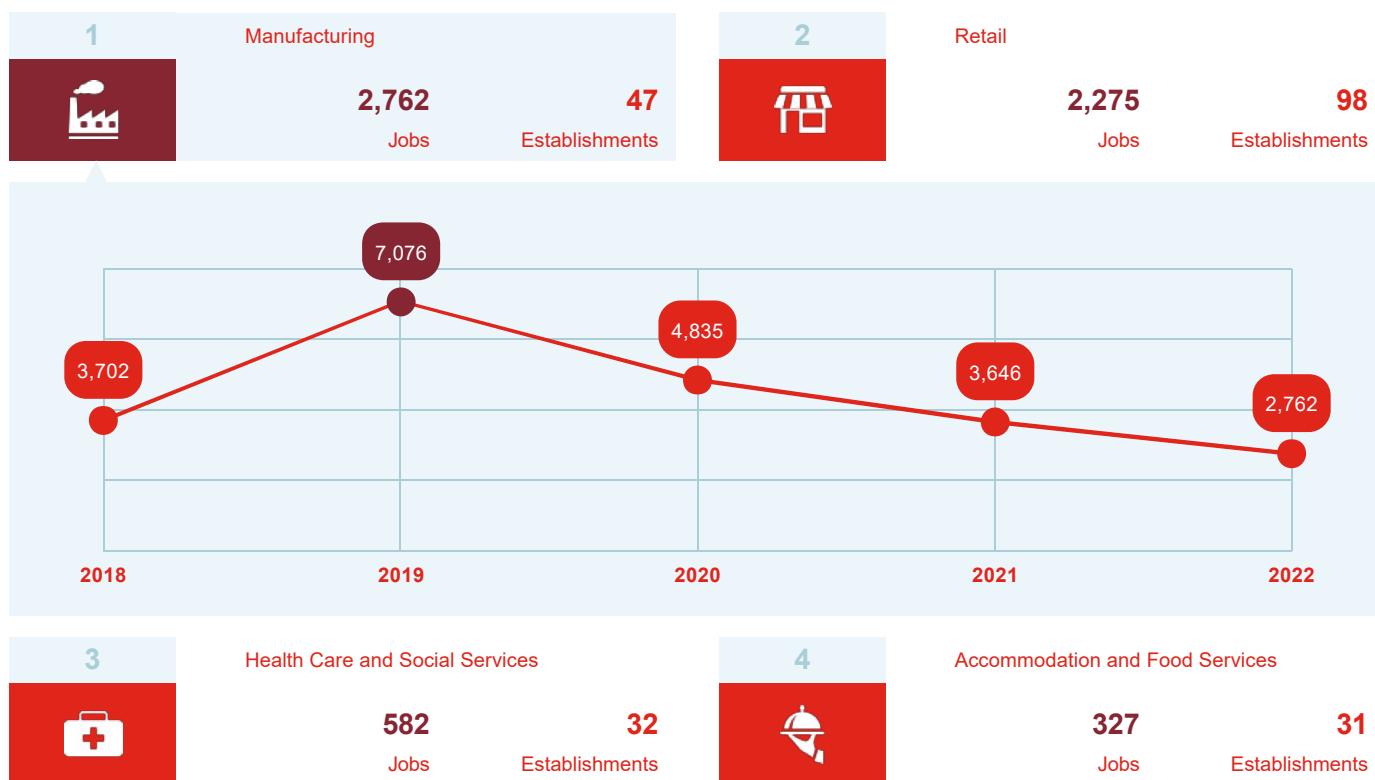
1

Manufacturing

2,762
Jobs

47
Establishments

2

Retail

2,275
Jobs

98
Establishments

7,076

3,702

4,835

3,646

2,762

2018

2019

2020

2021

2022

3

Health Care and Social Services

582
Jobs

32
Establishments

4

Accommodation and Food Services

327
Jobs

31
Establishments